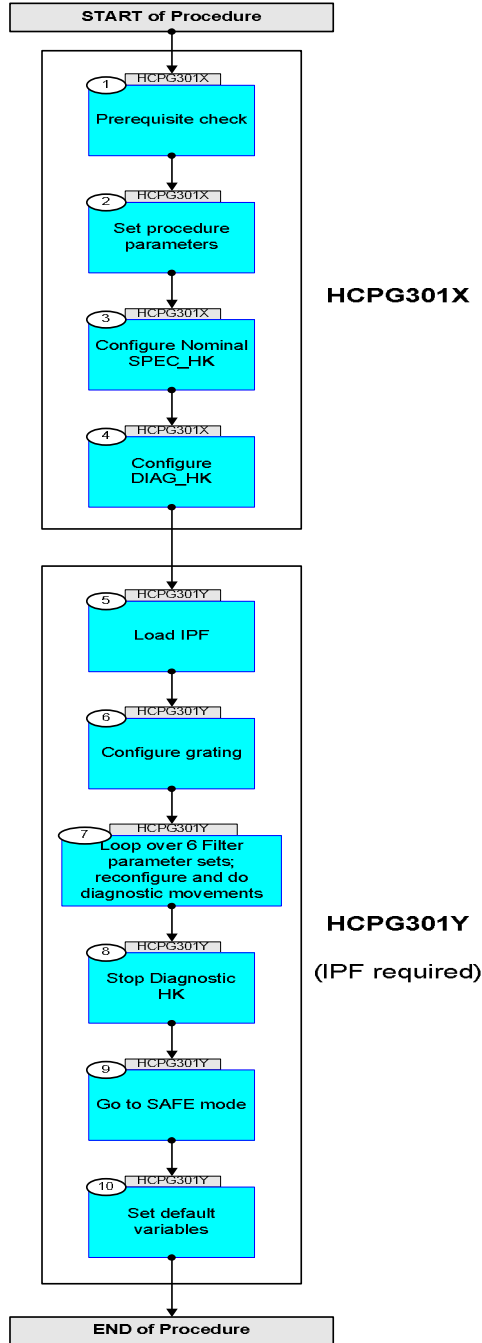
START of Procedure

1 HCPG301X
Prerequisite check

2 HCPG301X
Set procedure parameters

3 HCPG301X
Configure Nominal SPEC_HK

4 HCPG301X
Configure DIAG_HK

HCPG301X

5 HCPG301Y
Load IPF

6 HCPG301Y
Configure grating

7 HCPG301Y
Loop over 6 Filter parameter sets; reconfigure and do diagnostic movements

8 HCPG301Y
Stop Diagnostic HK

9 HCPG301Y
Go to SAFE mode

10 HCPG301Y
Set default variables

HCPG301Y

(IPF required)

END of Procedure